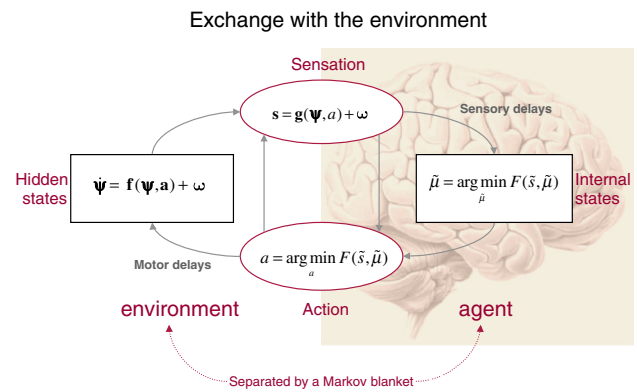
Exchange with the environment

Sensation

$\mathbf{s} = \mathbf{g}(\boldsymbol{\psi}, a) + \boldsymbol{\omega}$

Sensory delays

Hidden states

$\dot{\boldsymbol{\psi}} = \mathbf{f}(\boldsymbol{\psi}, \mathbf{a}) + \boldsymbol{\omega}$

$\tilde{\mu} = \arg\min_{\tilde{\mu}} F(\tilde{s}, \tilde{\mu})$

Internal states

Motor delays

$a = \arg\min_{a} F(\tilde{s}, \tilde{\mu})$

environment

Action

agent

Separated by a Markov blanket